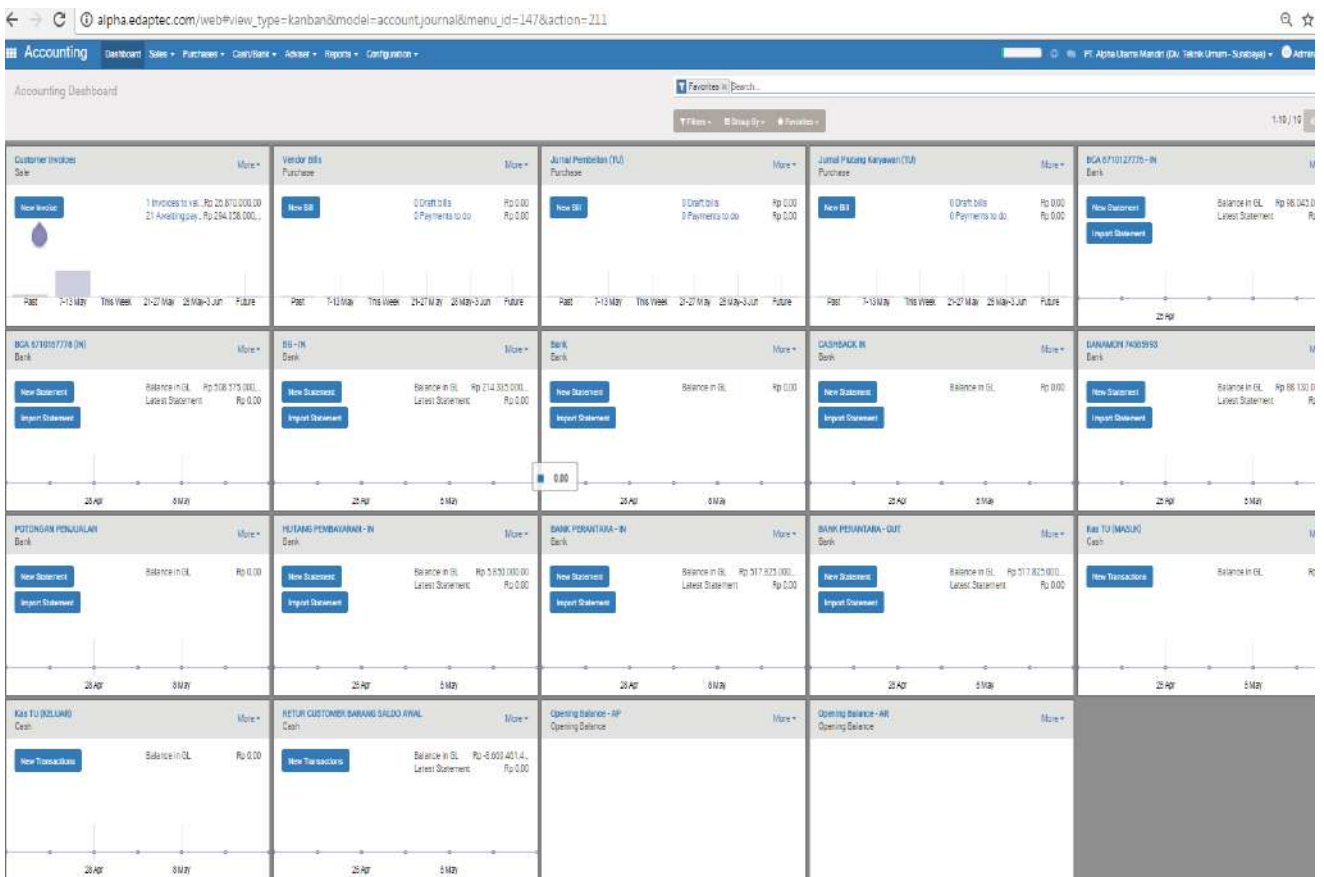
alpha.edaptec.com/web#view_type=kanban&model=account.journal&menu_id=147&action=211

Accounting Dashboard Sales Purchases Cash/Bank Adviser Reports Configuration

PT. Alpha Utama Mandiri (Div. Teknik Umum - Surabaya) Admin

Accounting Dashboard

Favorites Search...

Filters Group By Favorites

1-10 / 10

Customer Invoices
Sale
More
New Invoice
1 Invoices to val... Rp 26.870.000,00
21 Awaiting pay... Rp 294.138.000,...
Past 7-13 May This Week 21-27 May 28 May-3 Jun Future

Vendor Bills
Purchase
More
New Bill
0 Draft bills Rp 0.00
0 Payments to do Rp 0.00
Past 7-13 May This Week 21-27 May 28 May-3 Jun Future

Jurnal Pembelian (TU)
Purchase
More
New Bill
0 Draft bills Rp 0.00
0 Payments to do Rp 0.00
Past 7-13 May This Week 21-27 May 28 May-3 Jun Future

Jurnal Piutang Karyawan (TU)
Purchase
More
New Bill
0 Draft bills Rp 0.00
0 Payments to do Rp 0.00
Past 7-13 May This Week 21-27 May 28 May-3 Jun Future

BCA 6710127775 - IN
Bank
New Statement
Import Statement
Balance in GL Rp 98.043.0
Latest Statement R
25 Apr

BCA 6710107778 (IN)
Bank
More
New Statement
Import Statement
Balance in GL Rp 508.375.000...
Latest Statement Rp 0.00
28 Apr 5 May

BG - IN
Bank
More
New Statement
Import Statement
Balance in GL Rp 214.315.000...
Latest Statement Rp 0.00
25 Apr 5 May

Bank
Bank
More
New Statement
Import Statement
Balance in GL Rp 0.00
0.00
25 Apr 5 May

CASHBACK IN
Bank
More
New Statement
Import Statement
Balance in GL Rp 0.00
25 Apr 5 May

DANAMON 74385993
Bank
New Statement
Import Statement
Balance in GL Rp 88.130.0
Latest Statement R
25 Apr 5 May

POTONGAN PENJUALAN
Bank
More
New Statement
Import Statement
Balance in GL Rp 0.00
28 Apr 5 May

HUTANG PEMBAYARAN - IN
Bank
More
New Statement
Import Statement
Balance in GL Rp 5.650.000,00
Latest Statement Rp 0.00
25 Apr 5 May

BANK PERANTARA - IN
Bank
More
New Statement
Import Statement
Balance in GL Rp 517.825.000...
Latest Statement Rp 0.00
28 Apr 5 May

BANK PERANTARA - OUT
Bank
More
New Statement
Import Statement
Balance in GL Rp 517.825.000...
Latest Statement Rp 0.00
28 Apr 5 May

Kas TU (MASUK)
Cash
New Transactions
Balance in GL R
25 Apr 5 May

Kas TU (KELUAR)
Cash
More
New Transactions
Balance in GL Rp 0.00
28 Apr 5 May

RETUR CUSTOMER BARANG SALDO AWAL
Cash
More
New Transactions
Balance in GL Rp -8.603.401,4...
Latest Statement Rp 0.00
25 Apr 5 May

Opening Balance - AP
Opening Balance
More

Opening Balance - AR
Opening Balance
More